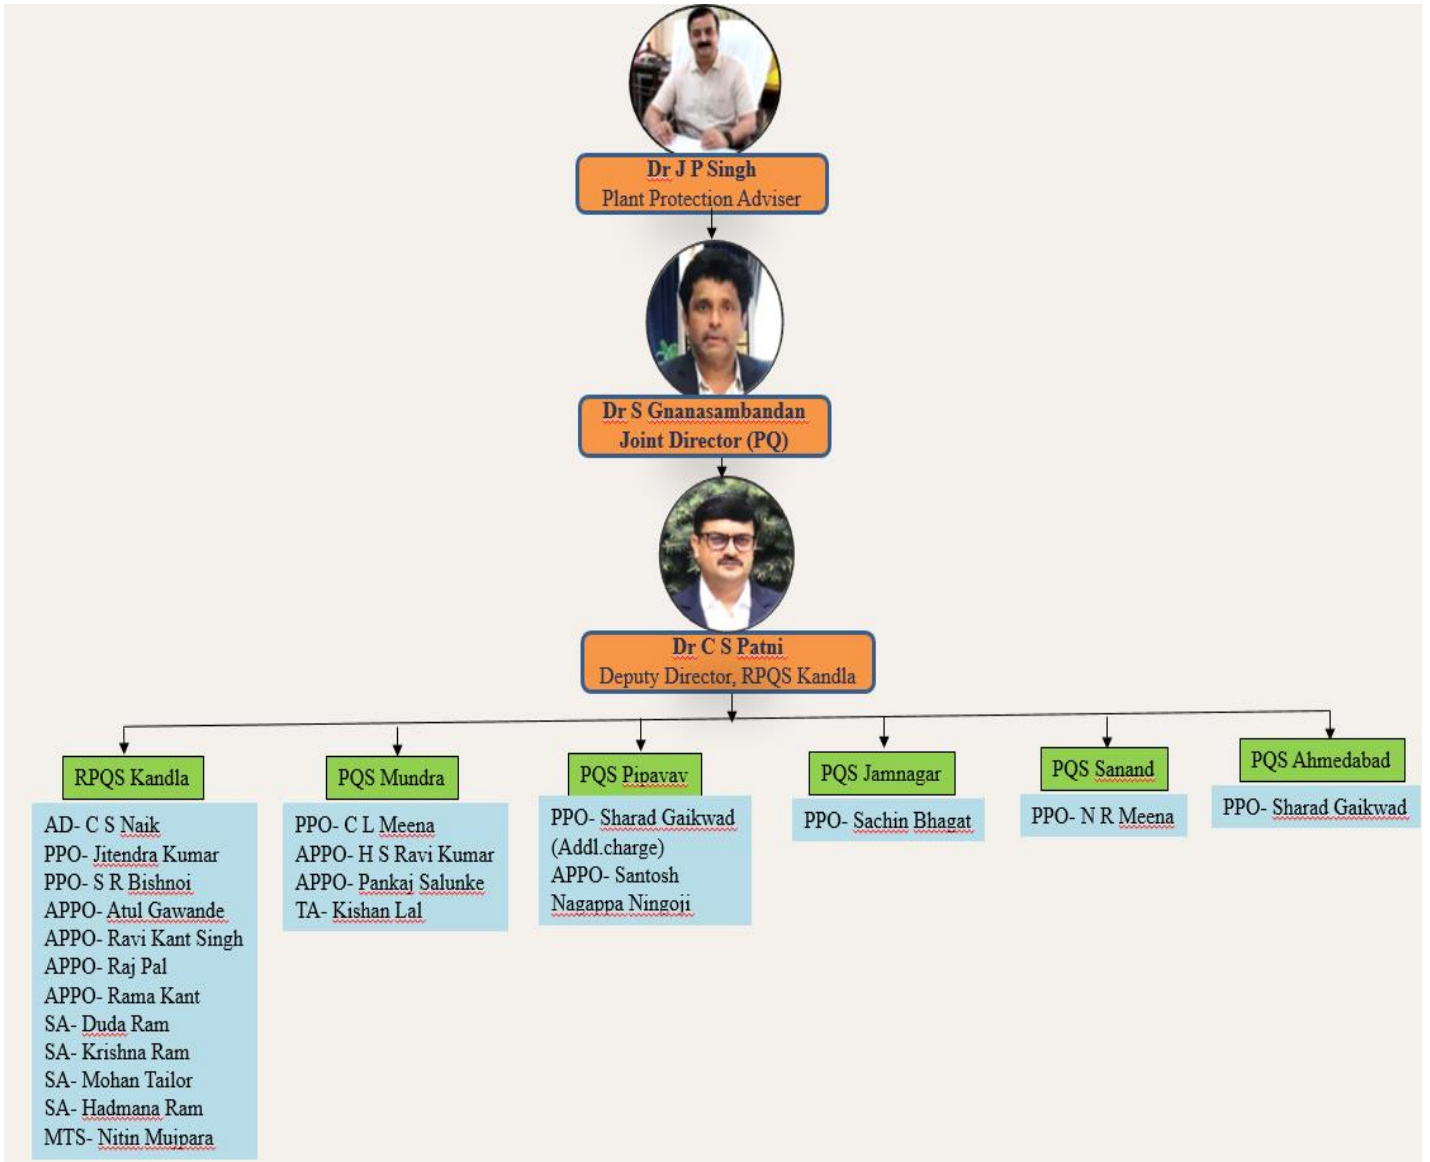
Dr J P Singh
Plant Protection Adviser

Dr S Gnanasambandan
Joint Director (PQ)

Dr C S Patni
Deputy Director, RPQS Kandla

RPQS Kandla

AD- C S Naik
PPO- Jitendra Kumar
PPO- S R Bishnoi
APPO- Atul Gawande
APPO- Ravi Kant Singh
APPO- Raj Pal
APPO- Rama Kant
SA- Duda Ram
SA- Krishna Ram
SA- Mohan Tailor
SA- Hadmana Ram
MTS- Nitin Mujpara

PQS Mundra

PPO- C L Meena
APPO- H S Ravi Kumar
APPO- Pankaj Salunke
TA- Kishan Lal

PQS Pipavav

PPO- Sharad Gaikwad (Addl.charge)
APPO- Santosh Nagappa Ningoji

PQS Jamnagar

PPO- Sachin Bhagat

PQS Sanand

PPO- N R Meena

PQS Ahmedabad

PPO- Sharad Gaikwad